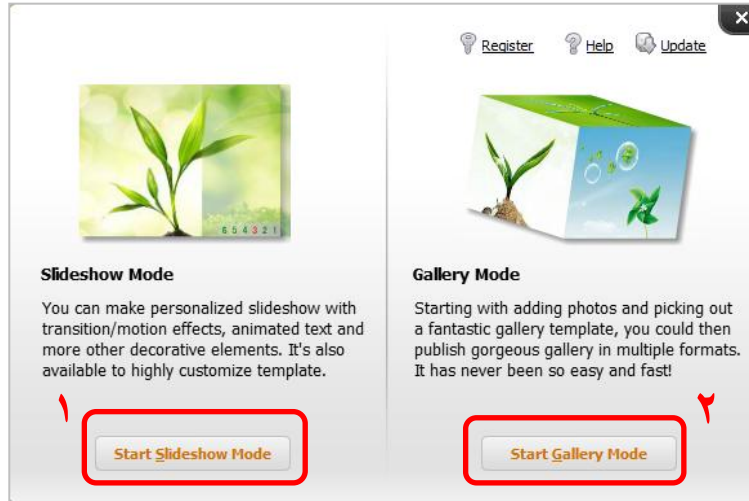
Register Help Update

6 5 4 3 2 1

Slideshow Mode

You can make personalized slideshow with transition/motion effects, animated text and more other decorative elements. It's also available to highly customize template.

١

Start Slideshow Mode

Gallery Mode

Starting with adding photos and picking out a fantastic gallery template, you could then publish gorgeous gallery in multiple formats. It has never been so easy and fast!

٢

Start Gallery Mode